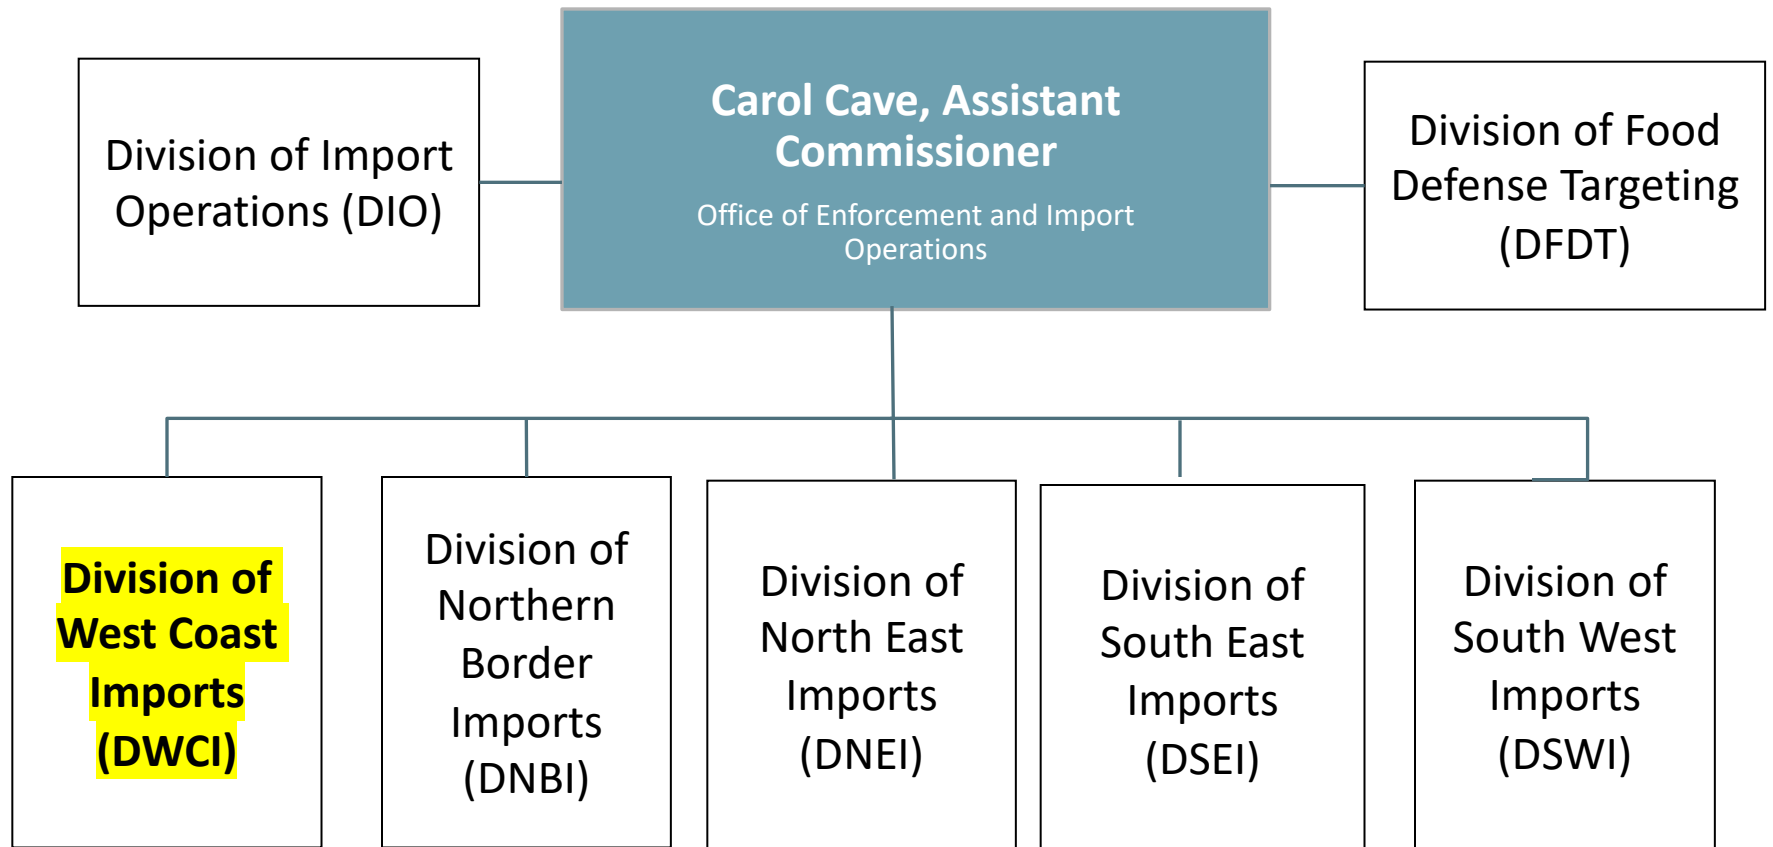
Division of Import Operations (DIO)

Carol Cave, Assistant Commissioner

Office of Enforcement and Import Operations

Division of Food Defense Targeting (DFDT)

Division of West Coast Imports (DWCI)

Division of Northern Border Imports (DNBI)

Division of North East Imports (DNEI)

Division of South East Imports (DSEI)

Division of South West Imports (DSWI)